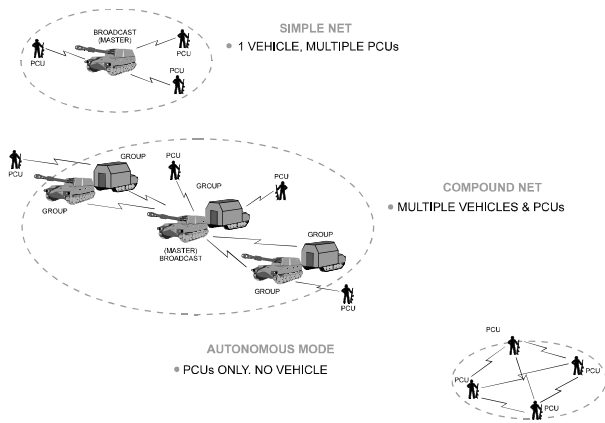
BROADCAST (MASTER)

PCU

PCU

SIMPLE NET

• 1 VEHICLE, MULTIPLE PCUs

PCU

GROUP

PCU

GROUP

PCU

GROUP

(MASTER) BROADCAST

GROUP

GROUP

PCU

COMPOUND NET

• MULTIPLE VEHICLES & PCUs

AUTONOMOUS MODE

• PCUs ONLY. NO VEHICLE

PCU

PCU

PCU

PCU

PCU